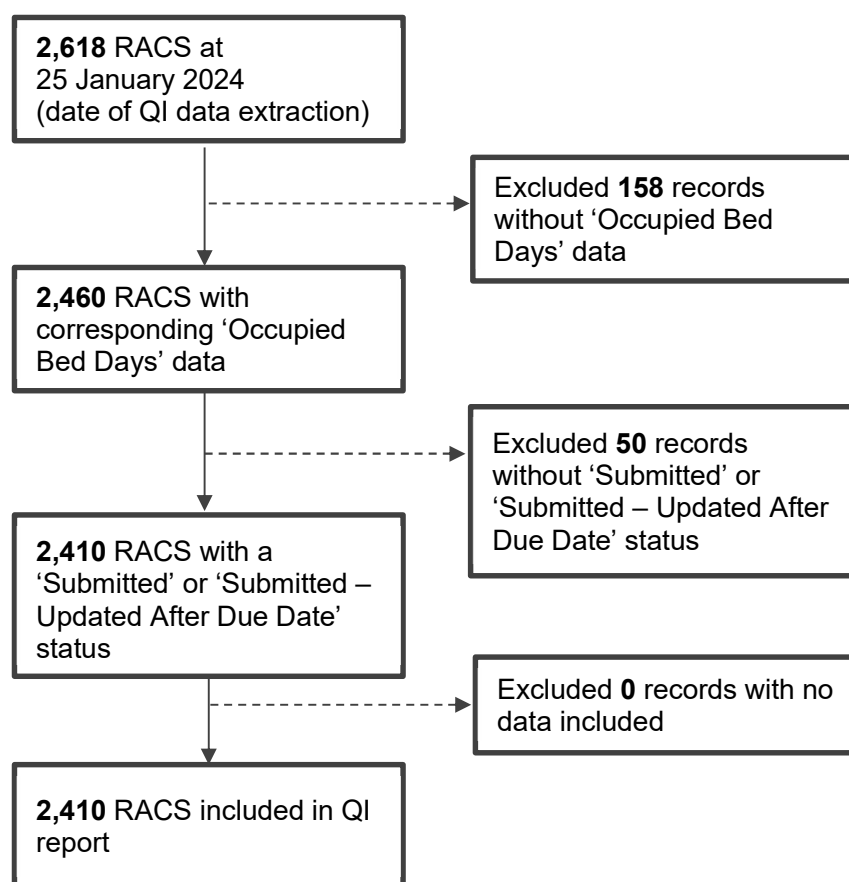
**2,618** RACS at 25 January 2024 (date of QI data extraction)

Excluded **158** records without 'Occupied Bed Days' data

**2,460** RACS with corresponding 'Occupied Bed Days' data

Excluded **50** records without 'Submitted' or 'Submitted – Updated After Due Date' status

**2,410** RACS with a 'Submitted' or 'Submitted – Updated After Due Date' status

Excluded **0** records with no data included

**2,410** RACS included in QI report